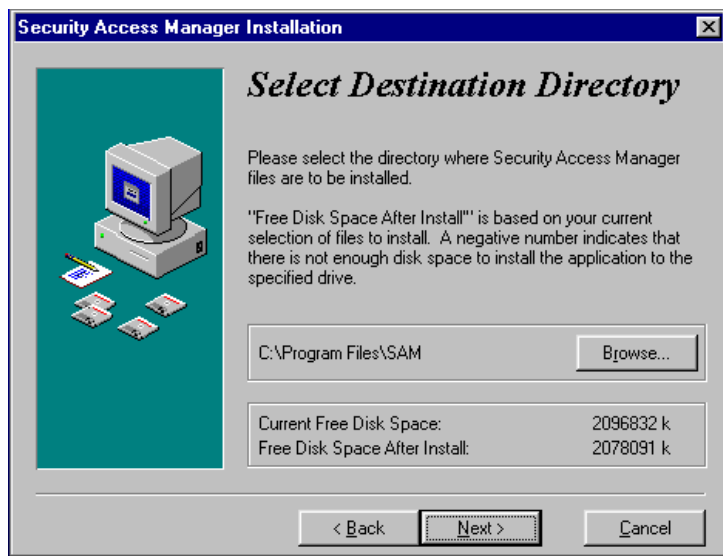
Security Access Manager Installation

Select Destination Directory

Please select the directory where Security Access Manager files are to be installed.

"Free Disk Space After Install"' is based on your current selection of files to install. A negative number indicates that there is not enough disk space to install the application to the specified drive.

C:\Program Files\SAM

Browse...

Current Free Disk Space: 2096832 k
Free Disk Space After Install: 2078091 k

< Back

Next >

Cancel